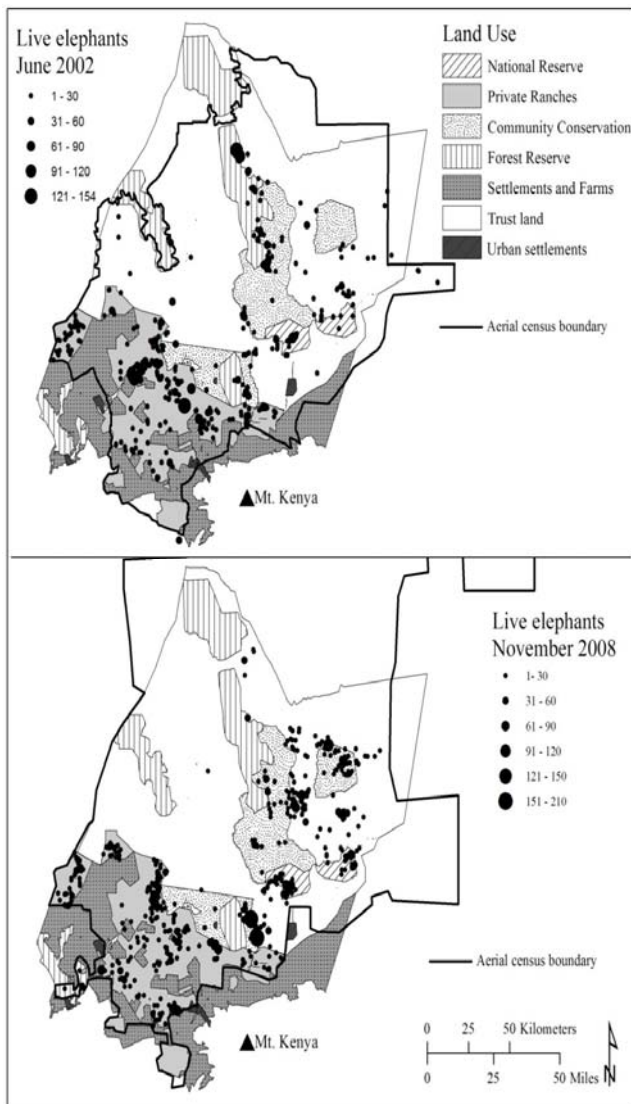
Live elephants
June 2002

1 - 30
31 - 60
61 - 90
91 - 120
121 - 154

Land Use

National Reserve
Private Ranches
Community Conservation
Forest Reserve
Settlements and Farms
Trust land
Urban settlements

Aerial census boundary

▲Mt. Kenya

Live elephants
November 2008

1- 30
31 - 60
61 - 90
91 - 120
121 - 150
151 - 210

Aerial census boundary

▲Mt. Kenya

0 25 50 Kilometers
0 25 50 Miles
N